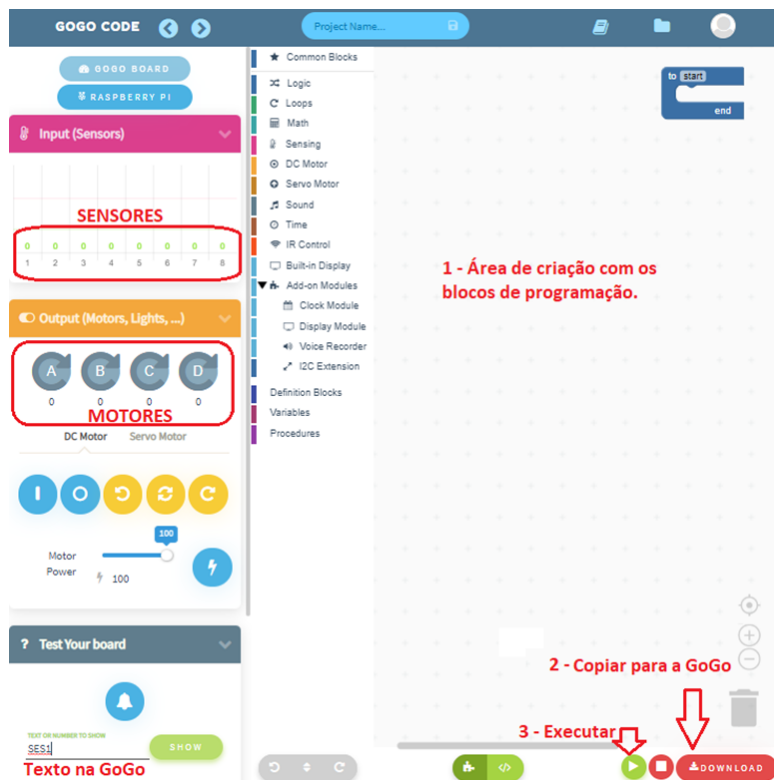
GOGO CODE

Project Name...

GOGO BOARD

RASPBERRY PI

Input (Sensors)

SENSORES

| 0 | 0 | 0 | 0 | 0 | 0 | 0 | 0 |
|---|---|---|---|---|---|---|---|
| 1 | 2 | 3 | 4 | 5 | 6 | 7 | 8 |

Output (Motors, Lights, ...)

A B C D

0 0 0 0

MOTORES

DC Motor Servo Motor

100

Motor Power

100

Test Your board

TEXT OR NUMBER TO SHOW

SES1

SHOW

Texto na GoGo

Common Blocks
Logic
Loops
Math
Sensing
DC Motor
Servo Motor
Sound
Time
IR Control
Built-in Display
Add-on Modules
Clock Module
Display Module
Voice Recorder
I2C Extension
Definition Blocks
Variables
Procedures

to start
end

1 - Área de criação com os blocos de programação.

2 - Copiar para a GoGo

3 - Executar

DOWNLOAD